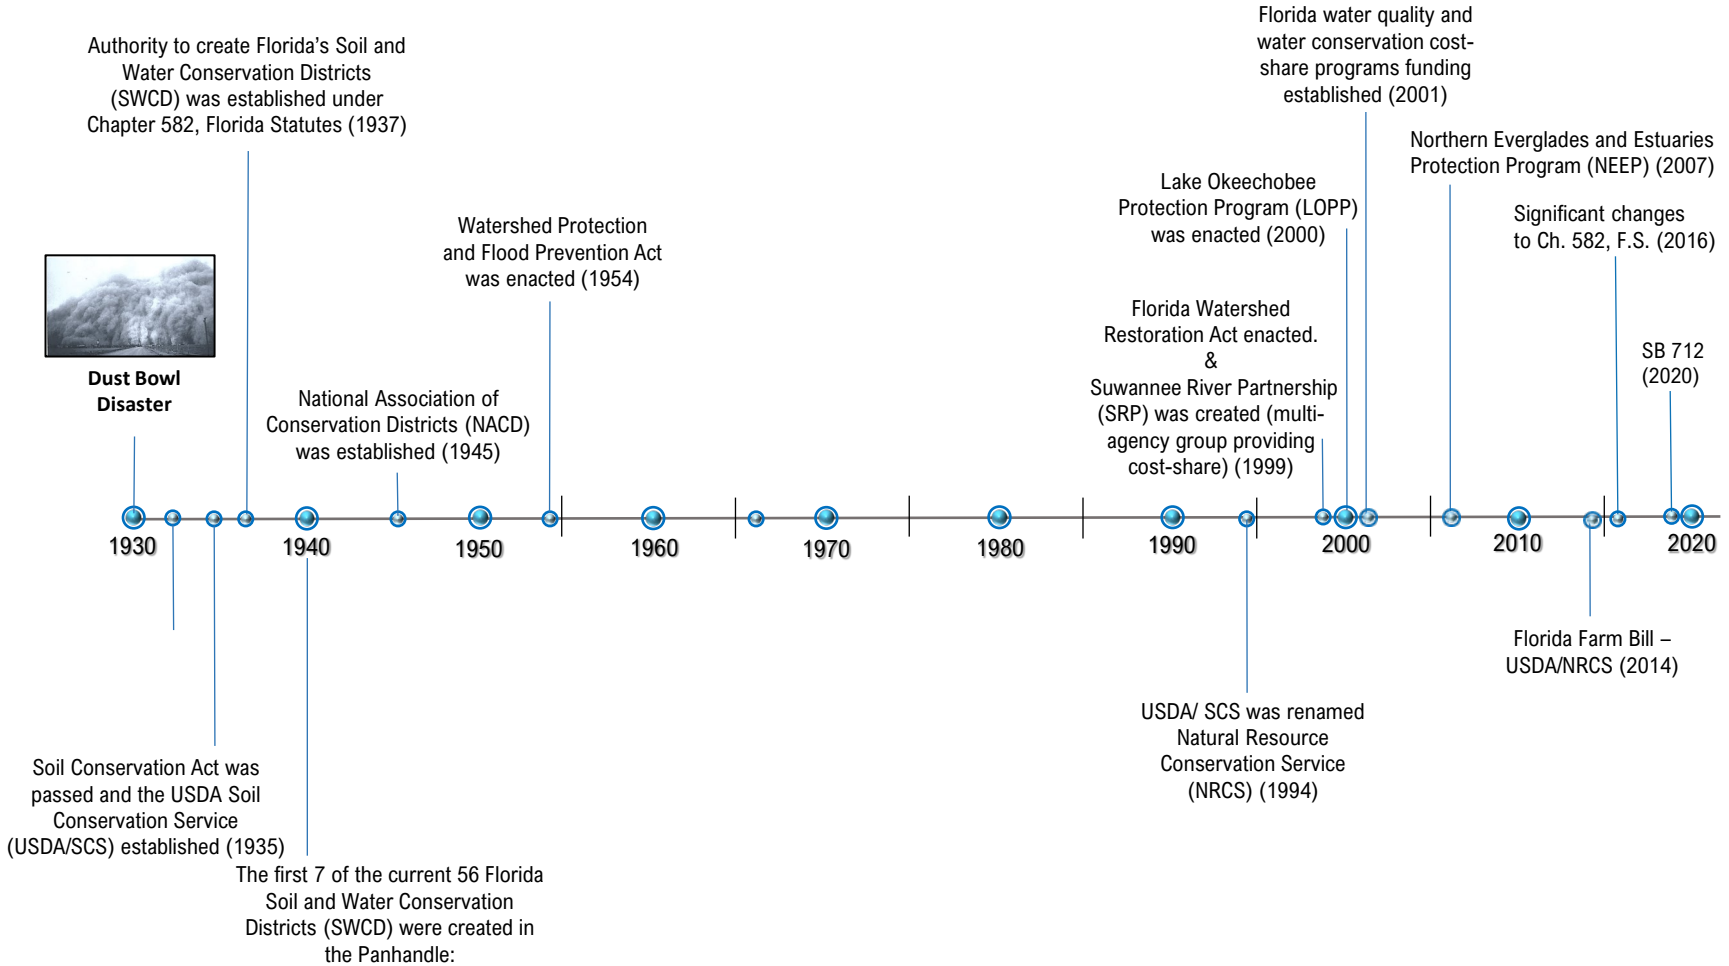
Florida water quality and water conservation cost-share programs funding established (2001)

Authority to create Florida's Soil and Water Conservation Districts (SWCD) was established under Chapter 582, Florida Statutes (1937)

Northern Everglades and Estuaries Protection Program (NEEP) (2007)

Lake Okeechobee Protection Program (LOPP) was enacted (2000)

Significant changes to Ch. 582, F.S. (2016)

Watershed Protection and Flood Prevention Act was enacted (1954)

Florida Watershed Restoration Act enacted.
&
Suwannee River Partnership (SRP) was created (multi-agency group providing cost-share) (1999)

SB 712 (2020)

Dust Bowl Disaster

National Association of Conservation Districts (NACD) was established (1945)

1930 1940 1950 1960 1970 1980 1990 2000 2010 2020

Florida Farm Bill – USDA/NRCS (2014)

USDA/ SCS was renamed Natural Resource Conservation Service (NRCS) (1994)

Soil Conservation Act was passed and the USDA Soil Conservation Service (USDA/SCS) established (1935)

The first 7 of the current 56 Florida Soil and Water Conservation Districts (SWCD) were created in the Panhandle: